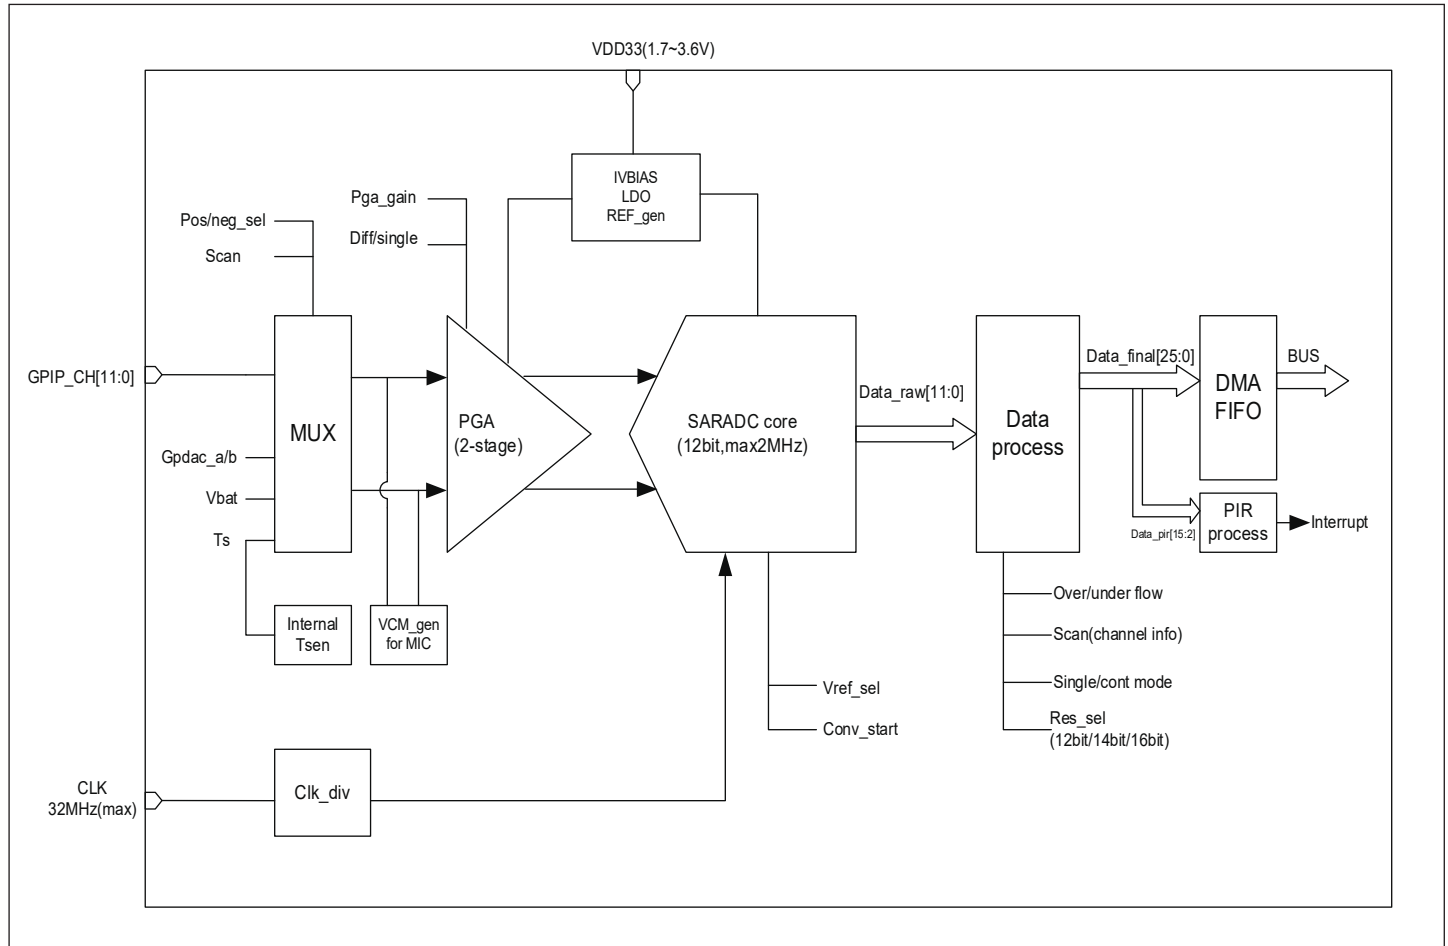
VDD33(1.7~3.6V)

IVBIAS
LDO
REF_gen

Pga_gain

Diff/single

Pos/neg_sel

Scan

GPIP_CH[11:0]

MUX

Gpdac_a/b

Vbat

Ts

Internal
Tsen

VCM_gen
for MIC

PGA
(2-stage)

SARADC core
(12bit,max2MHz)

Data_raw[11:0]

Data
process

Data_final[25:0]

DMA
FIFO

BUS

Data_pir[15:2]

PIR
process

Interrupt

Over/under flow

Scan(channel info)

Single/cont mode

Res_sel
(12bit/14bit/16bit)

Vref_sel

Conv_start

CLK
32MHz(max)

Clk_div